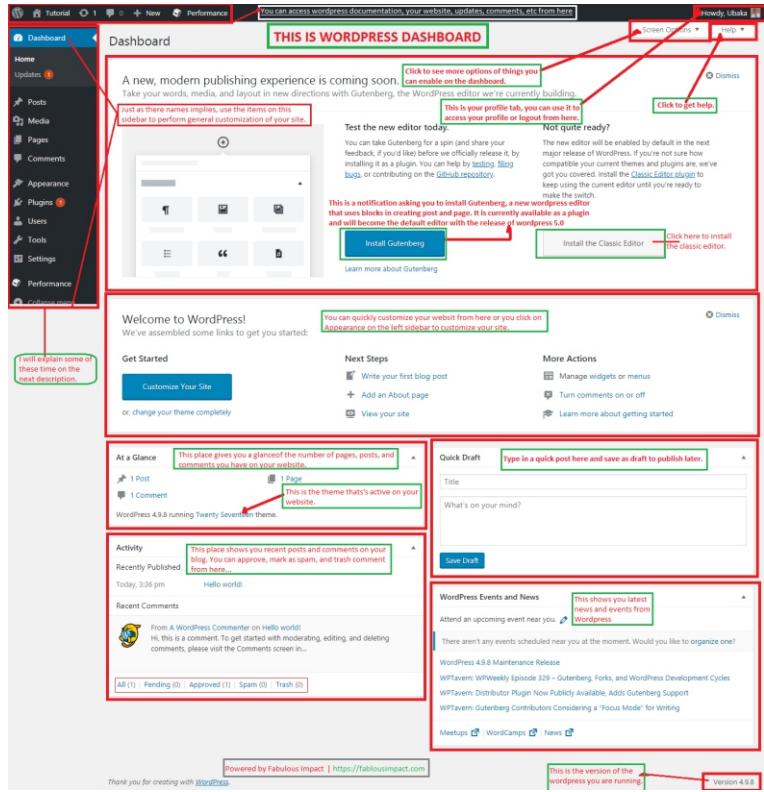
Tutorial 1 0 + New Performance

You can access wordpress documentation, your website, updates, comments, etc from here

Howdy, Ubaka

Dashboard

Home

Updates 1

Posts

Media

Pages

Comments

Appearance

Plugins 1

Users

Tools

Settings

Performance

Collapse menu

Dashboard

THIS IS WORDPRESS DASHBOARD

Screen Options ▾

Help ▾

Click to see more options of things you can enable on the dashboard.

This is your profile tab, you can use it to access your profile or logout from here.

Click to get help.

A new, modern publishing experience is coming soon.

Take your words, media, and layout in new directions with Gutenberg, the WordPress editor we're currently building.

Dismiss

Just as there names implies, use the items on this sidebar to perform general customization of your site.

Test the new editor today.

You can take Gutenberg for a spin (and share your feedback, if you'd like) before we officially release it, by installing it as a plugin. You can help by testing, filing bugs, or contributing on the GitHub repository.

Not quite ready?

The new editor will be enabled by default in the next major release of WordPress. If you're not sure how compatible your current themes and plugins are, we've got you covered. Install the Classic Editor plugin to keep using the current editor until you're ready to make the switch.

This is a notification asking you to install Gutenberg, a new wordpress editor that uses blocks in creating post and page. It is currently available as a plugin and will become the default editor with the release of wordpress 5.0

Install Gutenberg

Learn more about Gutenberg

Install the Classic Editor

Click here to install the classic editor.

I will explain some of these time on the next description.

Welcome to WordPress!

We've assembled some links to get you started:

You can quickly customize your websit from here or you click on Appearance on the left sidebar to customize your site.

Dismiss

Get Started

Customize Your Site

or, change your theme completely

Next Steps

Write your first blog post

Add an About page

View your site

More Actions

Manage widgets or menus

Turn comments on or off

Learn more about getting started

At a Glance

This place gives you a glanceof the number of pages, posts, and comments you have on your website.

1 Post

1 Page

1 Comment

This is the theme that's active on your website.

WordPress 4.9.8 running Twenty Seventeen theme.

Quick Draft

Type in a quick post here and save as draft to publish later.

Title

What's on your mind?

Save Draft

Activity

This place shows you recent posts and comments on your blog. You can approve, mark as spam, and trash comment from here...

Recently Published

Today, 3:36 pm Hello world!

Recent Comments

From A WordPress Commenter on Hello world!

Hi, this is a comment. To get started with moderating, editing, and deleting comments, please visit the Comments screen in...

All (1) | Pending (0) | Approved (1) | Spam (0) | Trash (0)

WordPress Events and News

This shows you latest news and events from Wordpress

Attend an upcoming event near you.

There aren't any events scheduled near you at the moment. Would you like to organize one?

WordPress 4.9.8 Maintenance Release

WPTavern: WPWeekly Episode 329 – Gutenberg, Forks, and WordPress Development Cycles

WPTavern: Distributor Plugin Now Publicly Available, Adds Gutenberg Support

WPTavern: Gutenberg Contributors Considering a "Focus Mode" for Writing

Meetups | WordCamps | News

Powered by Fabulous Impact | https://fabulousimpact.com

Thank you for creating with WordPress.

This is the version of the wordpress you are running.

Version 4.9.8